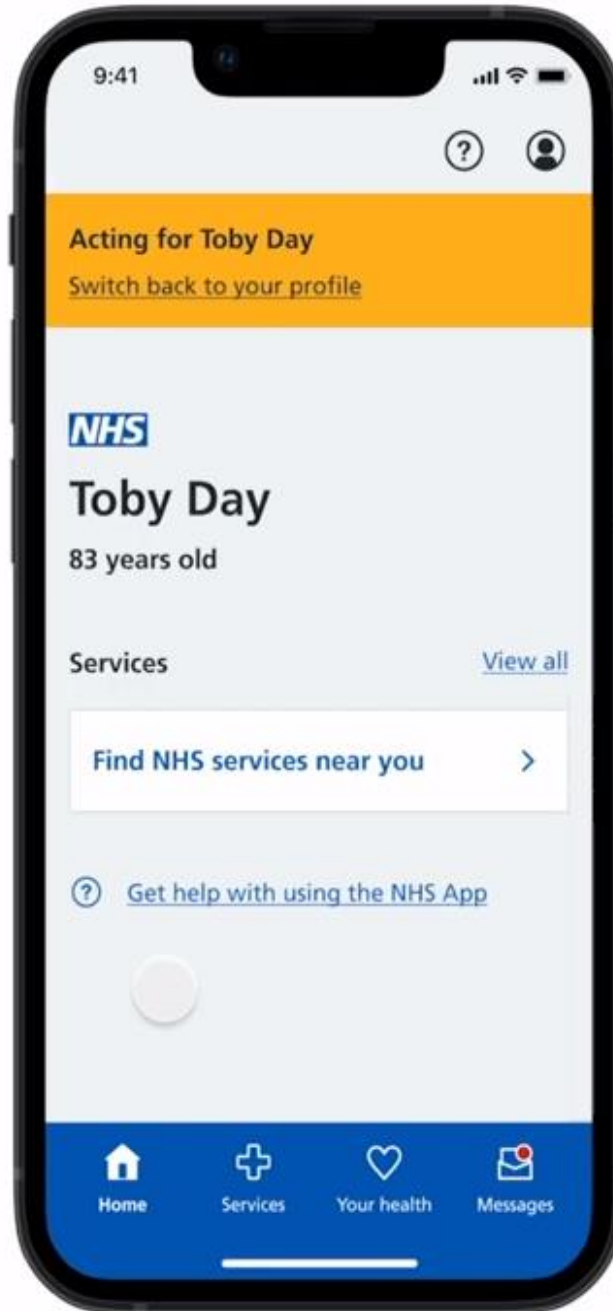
9:41

Acting for Toby Day

Switch back to your profile

NHS

Toby Day

83 years old

Services

View all

Find NHS services near you

Get help with using the NHS App

Home

Services

Your health

Messages